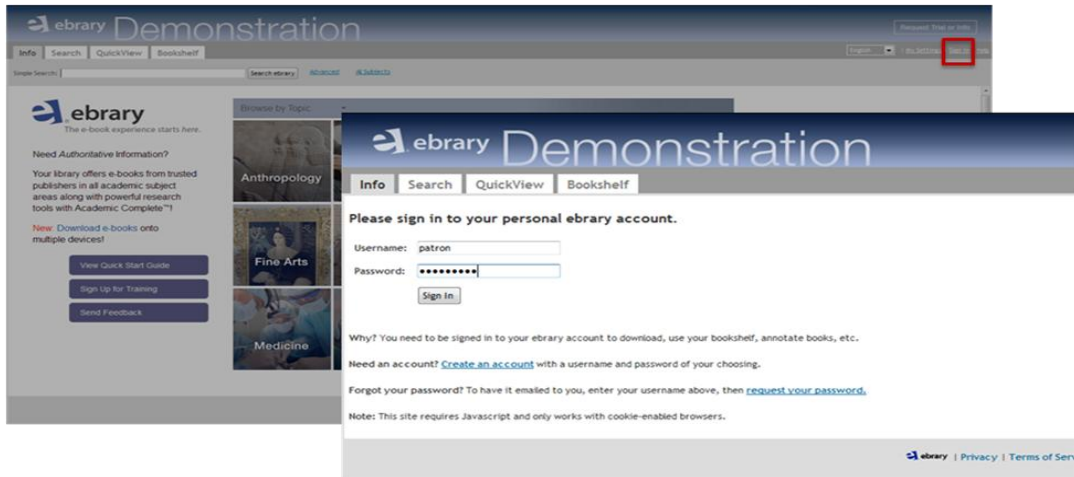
ebrary Demonstration

Request Trial or Info

Info Search QuickView Bookshelf

English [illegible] My Settings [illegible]

Simple Search: Search ebrary Advanced All Subjects

ebrary
The e-book experience starts here.

Need Authoritative Information?

Your library offers e-books from trusted publishers in all academic subject areas along with powerful research tools with Academic Complete™!

New: Download e-books onto multiple devices!

View Quick Start Guide

Sign Up for Training

Send Feedback

Browse by Topic

Anthropology

Fine Arts

Medicine

ebrary Demonstration

Info Search QuickView Bookshelf

Please sign in to your personal ebrary account.

Username: patron

Password: •••••••••

Sign In

Why? You need to be signed in to your ebrary account to download, use your bookshelf, annotate books, etc.

Need an account? Create an account with a username and password of your choosing.

Forgot your password? To have it emailed to you, enter your username above, then request your password.

Note: This site requires Javascript and only works with cookie-enabled browsers.

ebrary | Privacy | Terms of Serv